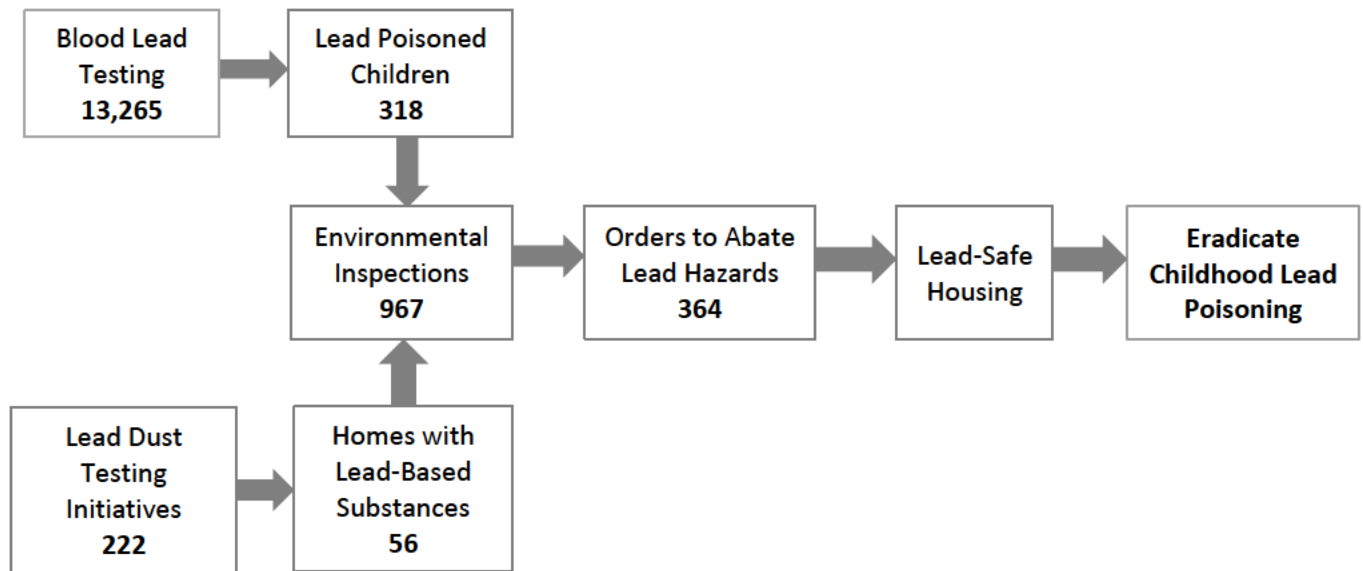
Blood Lead Testing
**13,265**

Lead Poisoned Children
**318**

Environmental Inspections
**967**

Orders to Abate Lead Hazards
**364**

Lead-Safe Housing

**Eradicate Childhood Lead Poisoning**

Lead Dust Testing Initiatives
**222**

Homes with Lead-Based Substances
**56**